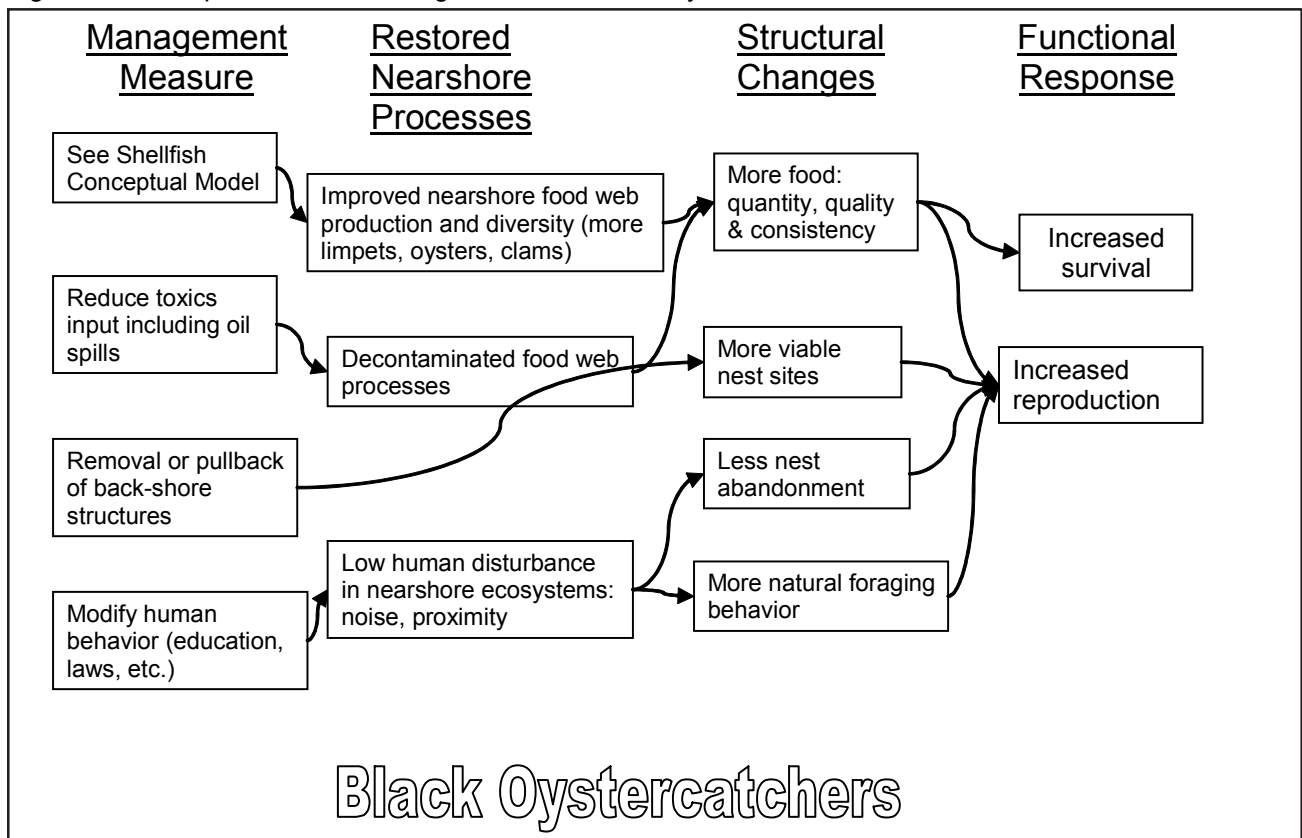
Management Measure

Restored Nearshore Processes

Structural Changes

Functional Response

See Shellfish Conceptual Model

Improved nearshore food web production and diversity (more limpets, oysters, clams)

More food: quantity, quality & consistency

Increased survival

Reduce toxics input including oil spills

Decontaminated food web processes

More viable nest sites

Increased reproduction

Removal or pullback of back-shore structures

Less nest abandonment

Low human disturbance in nearshore ecosystems: noise, proximity

More natural foraging behavior

Modify human behavior (education, laws, etc.)

Black Oystercatchers